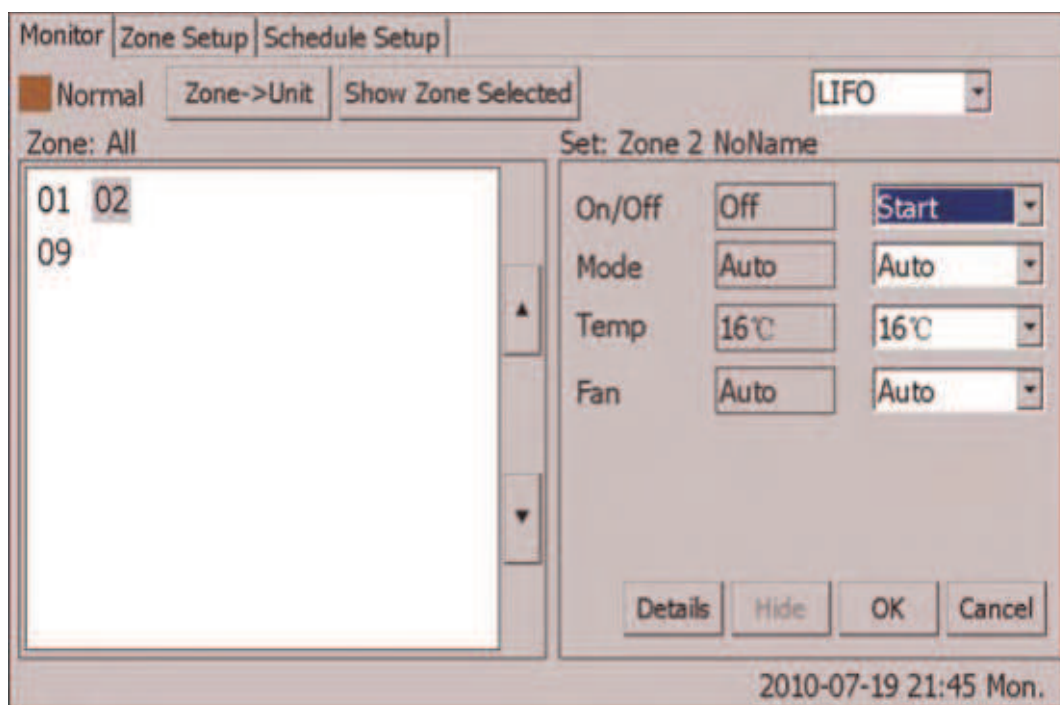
Monitor | Zone Setup | Schedule Setup

Normal Zone->Unit Show Zone Selected LIFO

Zone: All

01 02
09

▲
▼

Set: Zone 2 NoName

| | | |
|---|---|---|
| On/Off | Off | Start |
| Mode | Auto | Auto |
| Temp | 16℃ | 16℃ |
| Fan | Auto | Auto |

Details Hide OK Cancel

2010-07-19 21:45 Mon.